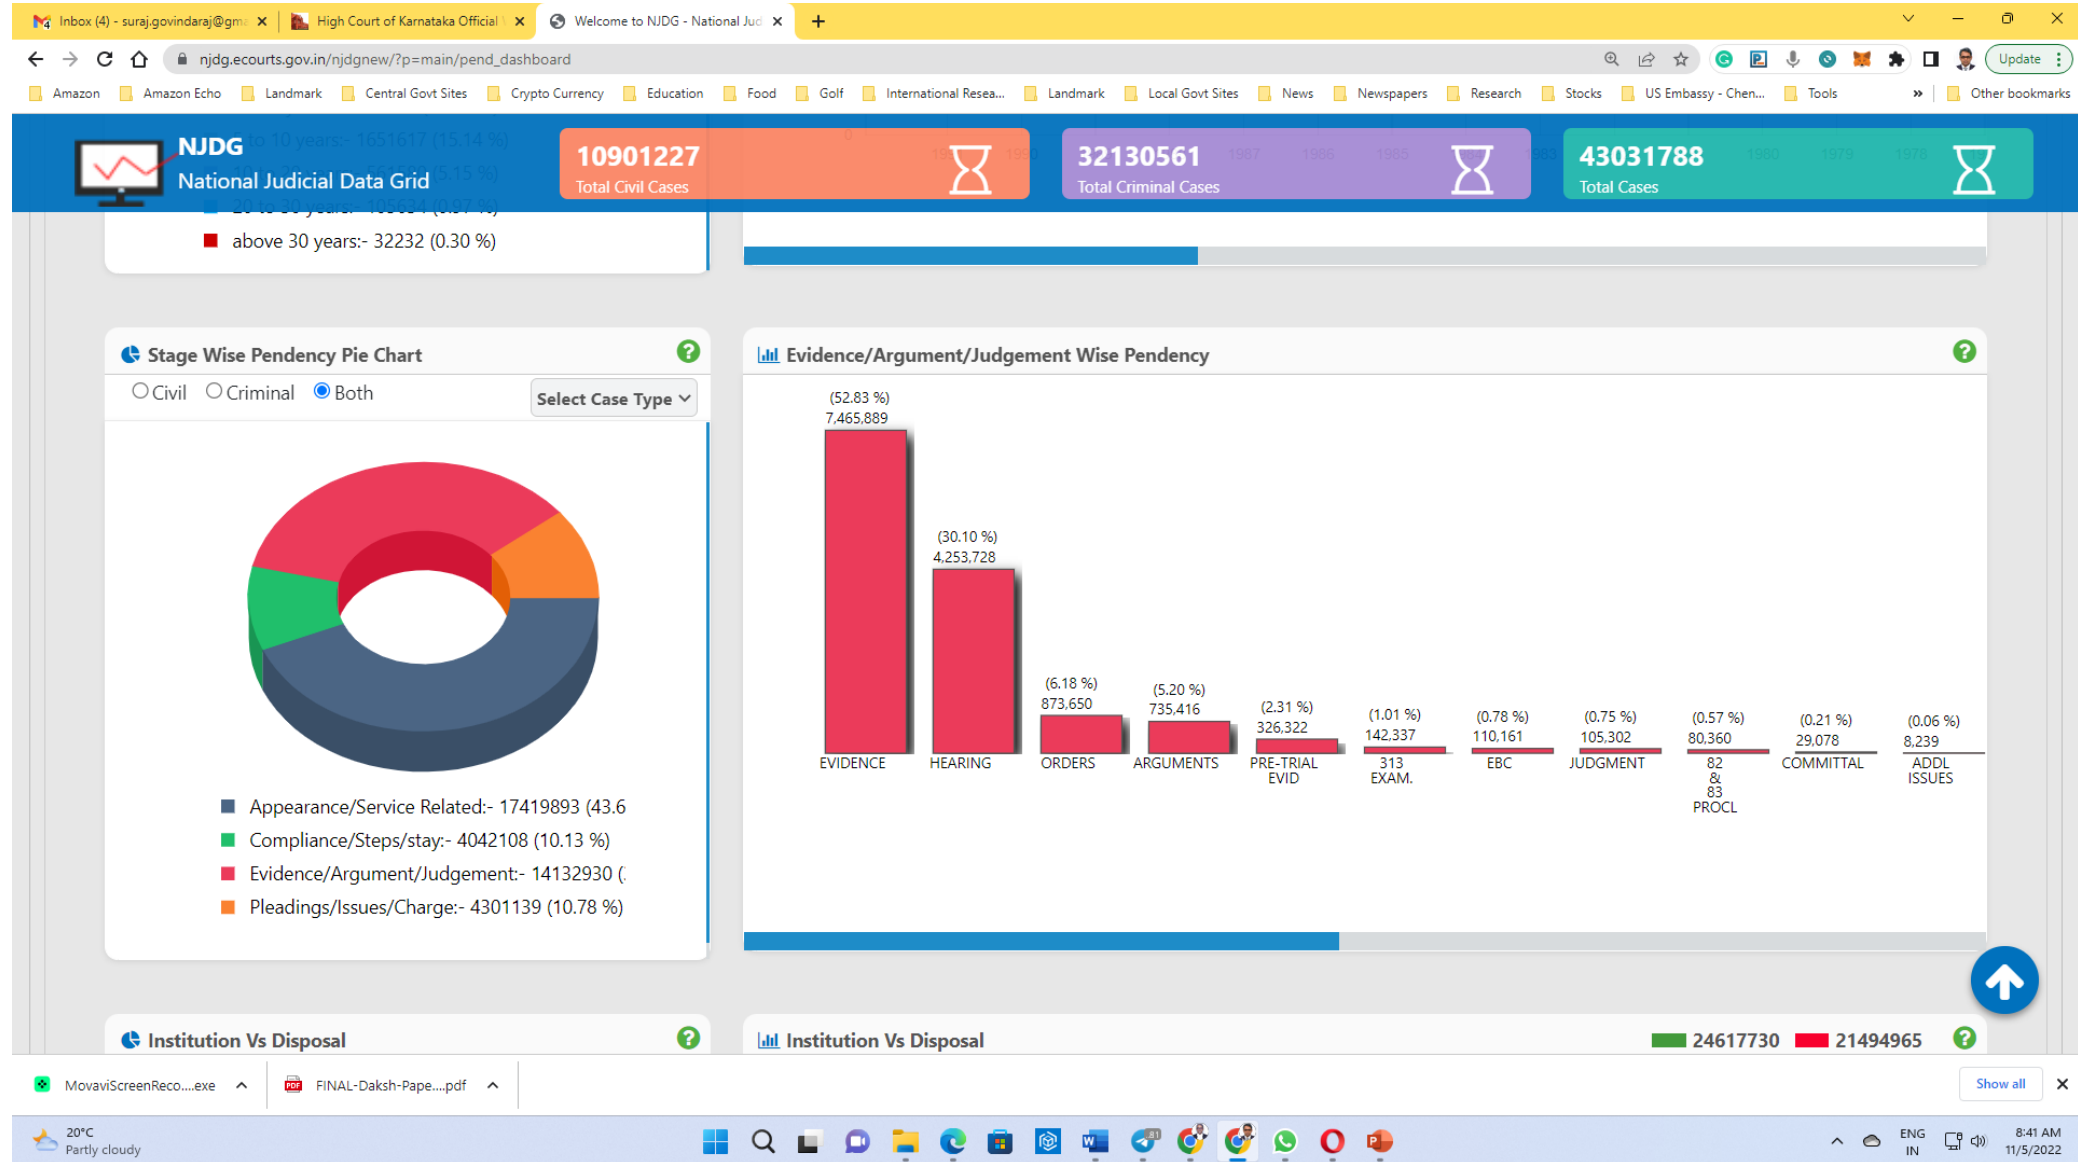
Inbox (4) - suraj.govindaraj@gm ×
High Court of Karnataka Official ×
Welcome to NJDG - National Jud ×
+

njdg.ecourts.gov.in/njdgnew/?p=main/pend_dashboard

Update

Amazon  Amazon Echo  Landmark  Central Govt Sites  Crypto Currency  Education  Food  Golf  International Resea...  Landmark  Local Govt Sites  News  Newspapers  Research  Stocks  US Embassy - Chen...  Tools  »  Other bookmarks

NJDG
National Judicial Data Grid

10901227
Total Civil Cases

32130561
Total Criminal Cases

43031788
Total Cases

20 to 30 years:- 105634 (0.97 %)
above 30 years:- 32232 (0.30 %)

Stage Wise Pendency Pie Chart
Civil  Criminal  Both
Select Case Type

Appearance/Service Related:- 17419893 (43.6
Compliance/Steps/stay:- 4042108 (10.13 %)
Evidence/Argument/Judgement:- 14132930 (
Pleadings/Issues/Charge:- 4301139 (10.78 %)

Evidence/Argument/Judgement Wise Pendency

(52.83 %) 7,465,889
(30.10 %) 4,253,728
(6.18 %) 873,650
(5.20 %) 735,416
(2.31 %) 326,322
(1.01 %) 142,337
(0.78 %) 110,161
(0.75 %) 105,302
(0.57 %) 80,360
(0.21 %) 29,078
(0.06 %) 8,239

EVIDENCE  HEARING  ORDERS  ARGUMENTS  PRE-TRIAL EVID  313 EXAM.  EBC  JUDGMENT  82 & 83 PROCL  COMMITTAL  ADDL ISSUES

Institution Vs Disposal

Institution Vs Disposal
24617730  21494965

MovaviScreenReco....exe
FINAL-Daksh-Pape....pdf
Show all

20°C
Partly cloudy

ENG
IN
8:41 AM
11/5/2022